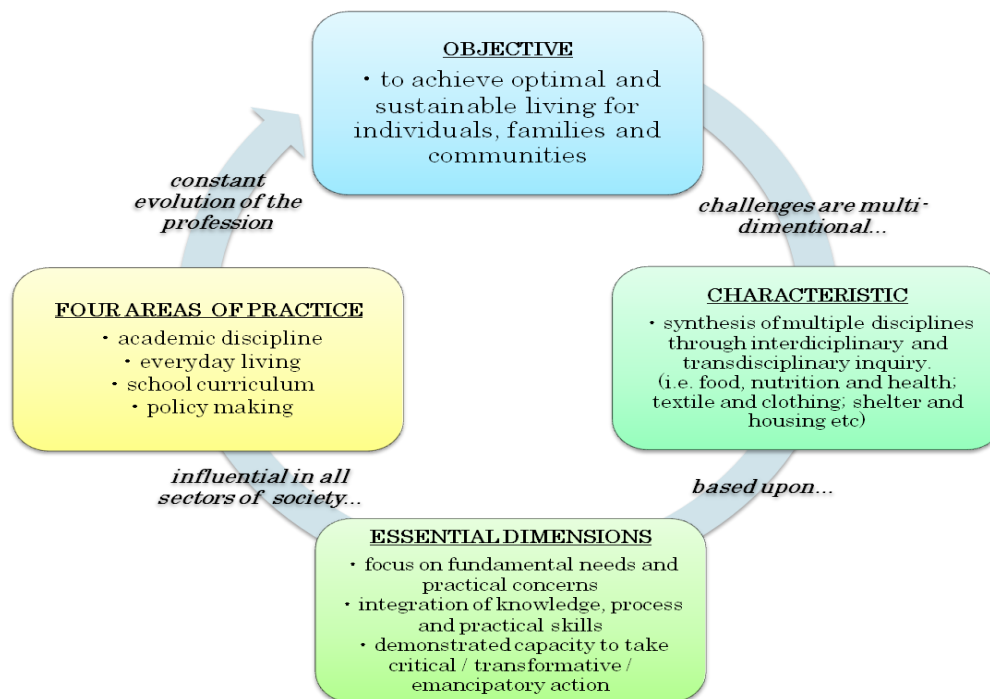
OBJECTIVE
• to achieve optimal and sustainable living for individuals, families and communities

challenges are multi-dimentional...

CHARACTERISTIC
• synthesis of multiple disciplines through interdiciplinary and transdisciplinary inquiry. (i.e. food, nutrition and health; textile and clothing; shelter and housing etc)

based upon...

ESSENTIAL DIMENSIONS
• focus on fundamental needs and practical concerns
• integration of knowledge, process and practical skills
• demonstrated capacity to take critical / transformative / emancipatory action

influential in all sectors of society...

FOUR AREAS OF PRACTICE
• academic discipline
• everyday living
• school curriculum
• policy making

constant evolution of the profession